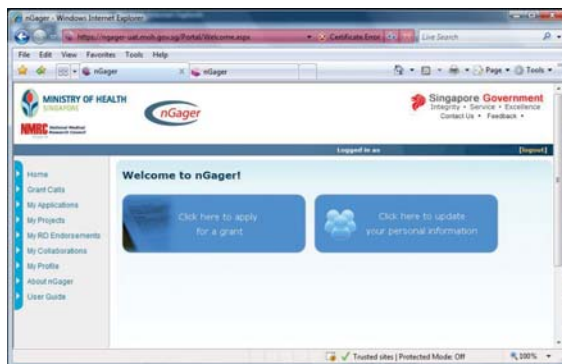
nGager - Windows Internet Explorer

https://ngager-uat.moh.gov.sg/Portal/Welcome.aspx

Certificate Error

Live Search

File Edit View Favorites Tools Help

nGager

nGager

Page Tools

MINISTRY OF HEALTH
SINGAPORE

NMRC National Medical Research Council

nGager

Singapore Government
Integrity • Service • Excellence
Contact Us • Feedback •

Logged in as

[logout]

Home
Grant Calls
My Applications
My Projects
My RO Endorsements
My Collaborations
My Profile
About nGager
User Guide

Welcome to nGager!

Click here to apply for a grant

Click here to update your personal information

Trusted sites | Protected Mode: Off

100%